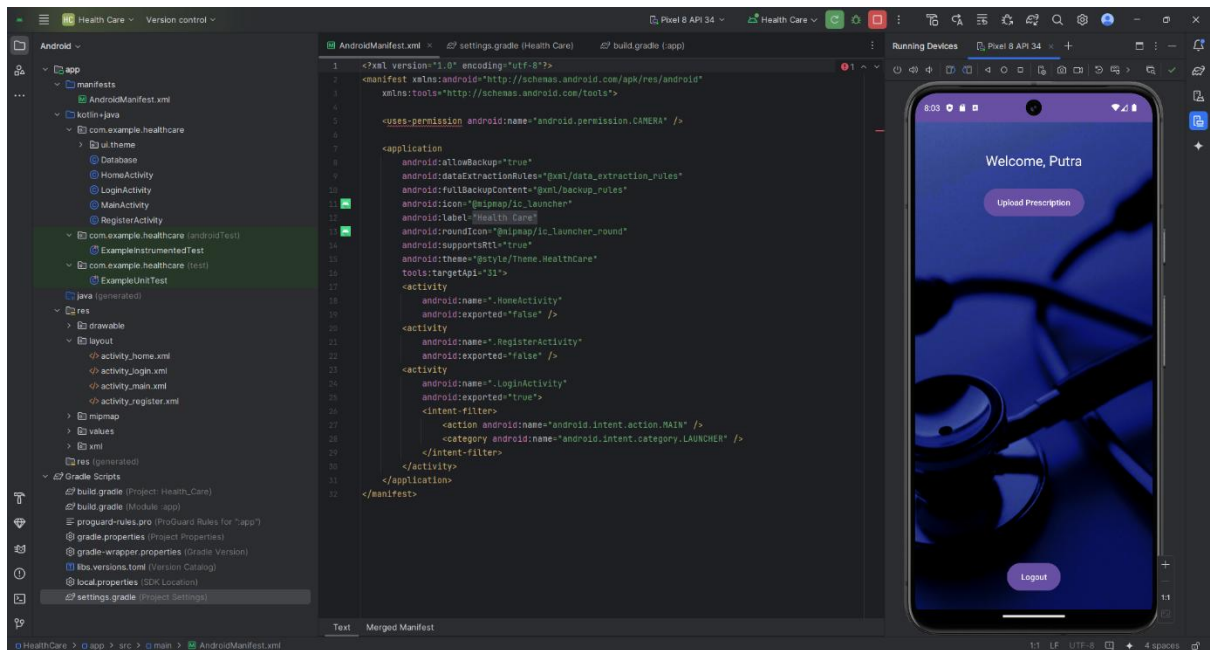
HC Health Care Version control

Pixel 8 API 34 Health Care

Android

app
manifests
AndroidManifest.xml
kotlin+java
com.example.healthcare
ui.theme
Database
HomeActivity
LoginActivity
MainActivity
RegisterActivity
com.example.healthcare (androidTest)
ExampleInstrumentedTest
com.example.healthcare (test)
ExampleUnitTest
java (generated)
res
drawable
layout
activity_home.xml
activity_login.xml
activity_main.xml
activity_register.xml
mipmap
values
xml
res (generated)
Gradle Scripts
build.gradle (Project: Health_Care)
build.gradle (Module :app)
proguard-rules.pro (ProGuard Rules for ":app")
gradle.properties (Project Properties)
gradle-wrapper.properties (Gradle Version)
libs.versions.toml (Version Catalog)
local.properties (SDK Location)
settings.gradle (Project Settings)

AndroidManifest.xml settings.gradle (Health Care) build.gradle (:app)

1 <?xml version="1.0" encoding="utf-8"?>
2 <manifest xmlns:android="http://schemas.android.com/apk/res/android"
3 xmlns:tools="http://schemas.android.com/tools">
4
5 <uses-permission android:name="android.permission.CAMERA" />
6
7 <application
8 android:allowBackup="true"
9 android:dataExtractionRules="@xml/data_extraction_rules"
10 android:fullBackupContent="@xml/backup_rules"
11 android:icon="@mipmap/ic_launcher"
12 android:label="Health Care"
13 android:roundIcon="@mipmap/ic_launcher_round"
14 android:supportsRtl="true"
15 android:theme="@style/Theme.HealthCare"
16 tools:targetApi="31">
17 <activity
18 android:name=".HomeActivity"
19 android:exported="false" />
20 <activity
21 android:name=".RegisterActivity"
22 android:exported="false" />
23 <activity
24 android:name=".LoginActivity"
25 android:exported="true">
26 <intent-filter>
27 <action android:name="android.intent.action.MAIN" />
28 <category android:name="android.intent.category.LAUNCHER" />
29 </intent-filter>
30 </activity>
31 </application>
32 </manifest>

Text Merged Manifest

Running Devices Pixel 8 API 34

8:03

Welcome, Putra

Upload Prescription

Logout

HealthCare > app > src > main > AndroidManifest.xml

1:1 LF UTF-8 4 spaces